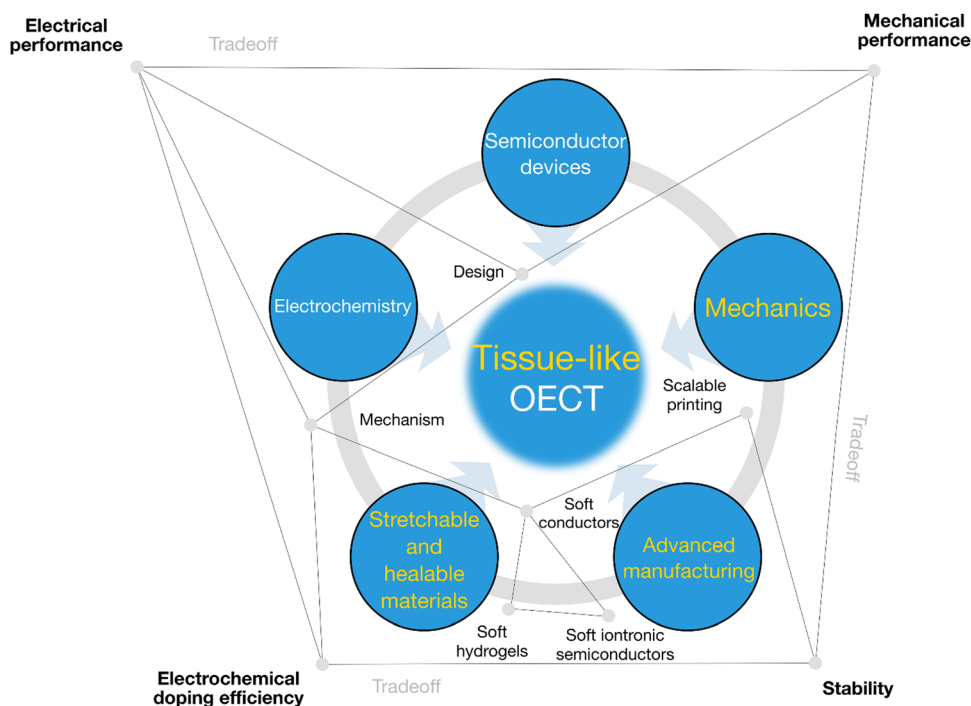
Electrical performance

Tradeoff

Mechanical performance

Semiconductor devices

Design

Electrochemistry

Mechanics

Tissue-like OECT

Scalable printing

Mechanism

Tradeoff

Soft conductors

Stretchable and healable materials

Advanced manufacturing

Soft hydrogels

Soft iontronic semiconductors

Electrochemical doping efficiency

Tradeoff

Stability